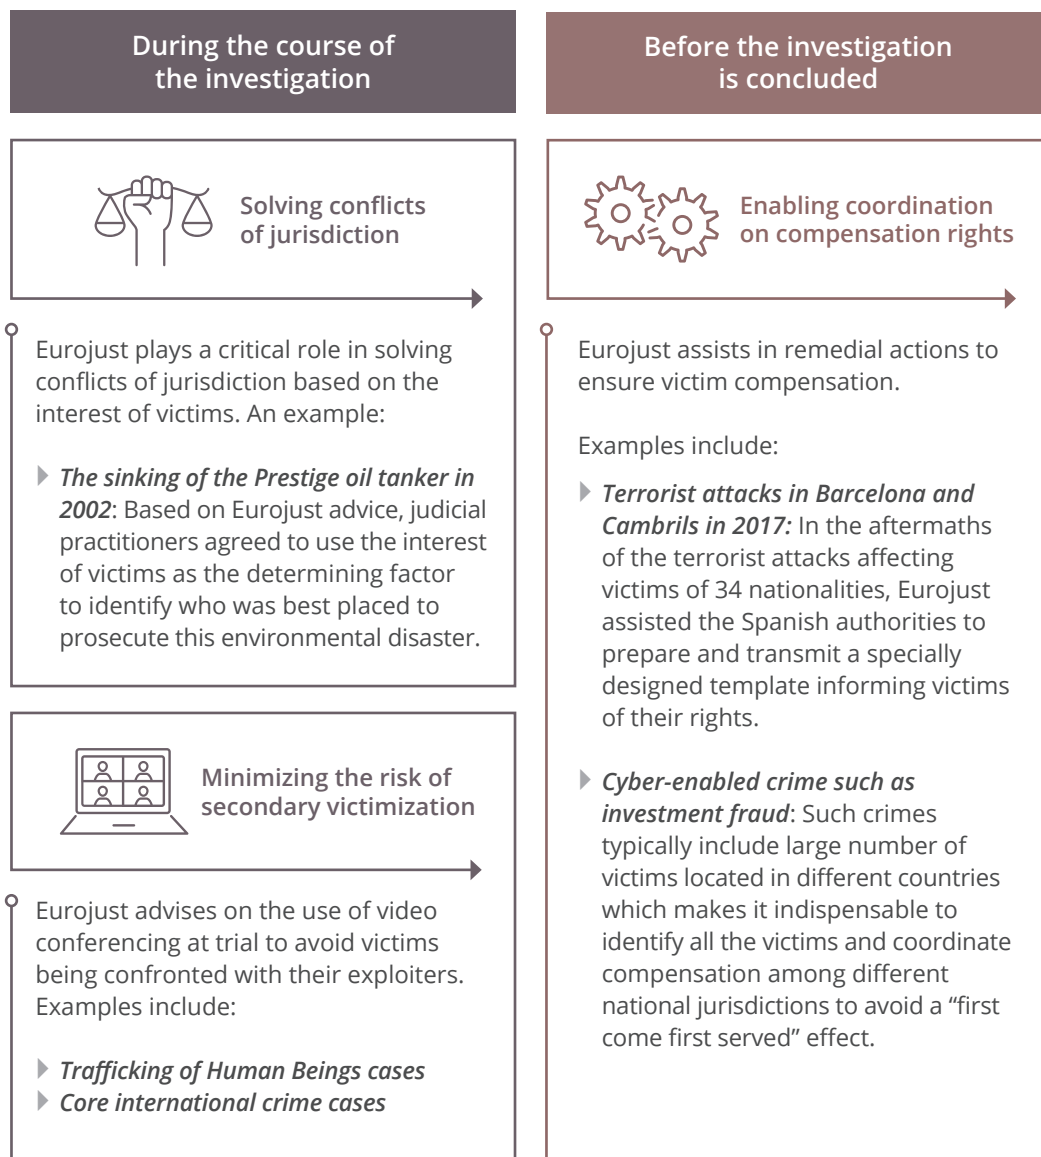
During the course of the investigation

Solving conflicts of jurisdiction

Eurojust plays a critical role in solving conflicts of jurisdiction based on the interest of victims. An example:

*The sinking of the Prestige oil tanker in 2002*: Based on Eurojust advice, judicial practitioners agreed to use the interest of victims as the determining factor to identify who was best placed to prosecute this environmental disaster.

Minimizing the risk of secondary victimization

Eurojust advises on the use of video conferencing at trial to avoid victims being confronted with their exploiters. Examples include:

*Trafficking of Human Beings cases*
*Core international crime cases*

Before the investigation is concluded

Enabling coordination on compensation rights

Eurojust assists in remedial actions to ensure victim compensation.

Examples include:

*Terrorist attacks in Barcelona and Cambrils in 2017:* In the aftermaths of the terrorist attacks affecting victims of 34 nationalities, Eurojust assisted the Spanish authorities to prepare and transmit a specially designed template informing victims of their rights.

*Cyber-enabled crime such as investment fraud*: Such crimes typically include large number of victims located in different countries which makes it indispensable to identify all the victims and coordinate compensation among different national jurisdictions to avoid a “first come first served” effect.